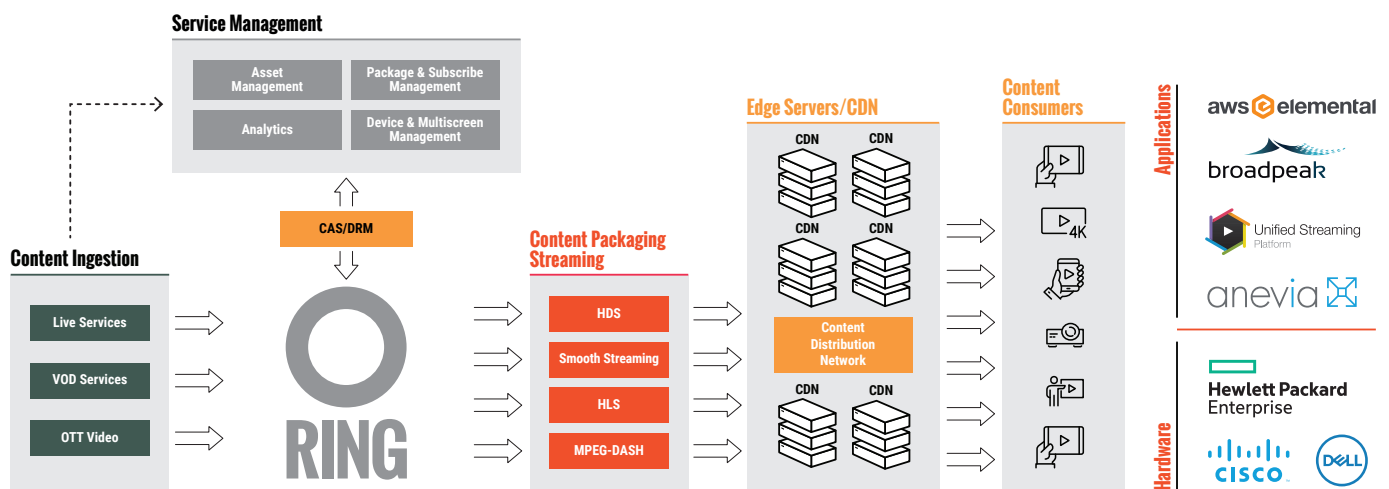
Service Management

Asset Management

Package & Subscribe Management

Analytics

Device & Multiscreen Management

CAS/DRM

Content Ingestion

Live Services

VOD Services

OTT Video

RING

Content Packaging Streaming

HDS

Smooth Streaming

HLS

MPEG-DASH

Edge Servers/CDN

CDN CDN

CDN CDN

Content Distribution Network

CDN CDN

Content Consumers

4K

Applications

aws elemental

broadpeak

Unified Streaming Platform

anevia

Hardware

Hewlett Packard Enterprise

CISCO

DELL